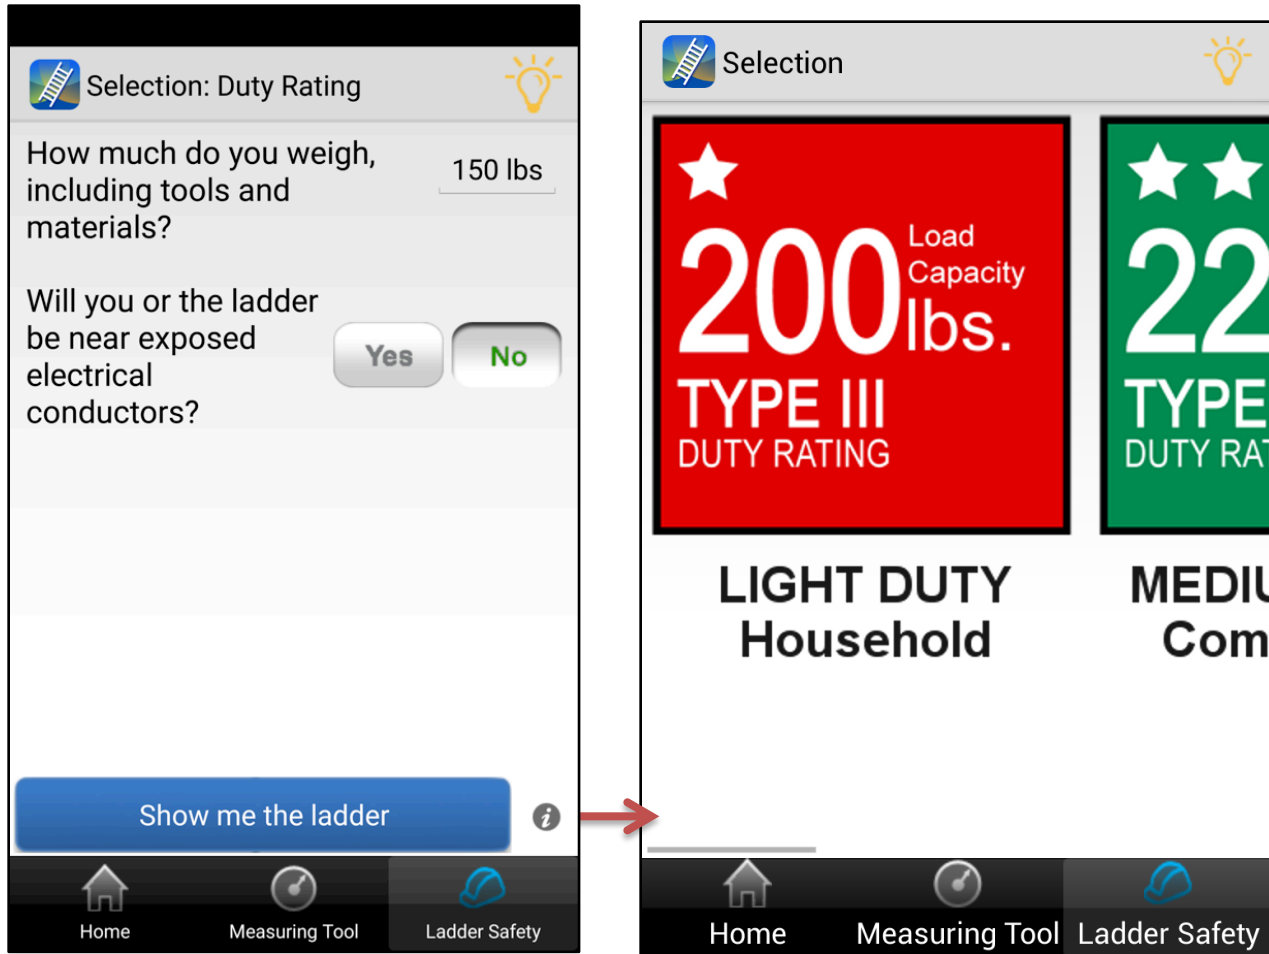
Selection: Duty Rating

How much do you weigh, including tools and materials?

150 lbs

Will you or the ladder be near exposed electrical conductors?

Yes

No

Show me the ladder

Home

Measuring Tool

Ladder Safety

Selection

200 Load Capacity lbs.

TYPE III

DUTY RATING

LIGHT DUTY

Household

22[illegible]

TYPE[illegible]

DUTY RA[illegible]

MEDI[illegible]

Com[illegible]

Home

Measuring Tool

Ladder Safety